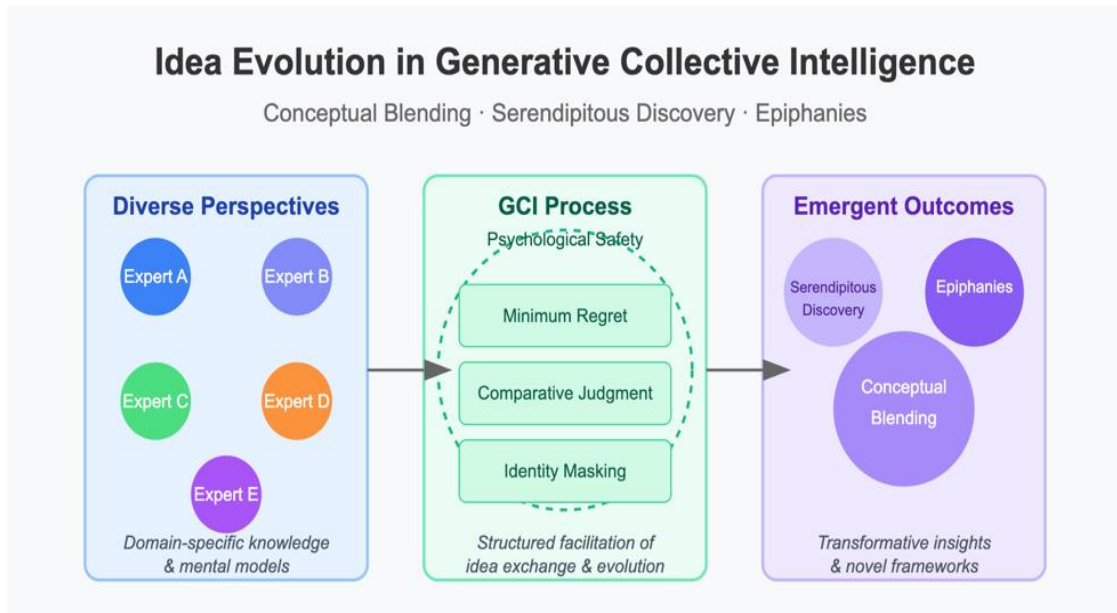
Idea Evolution in Generative Collective Intelligence

Conceptual Blending · Serendipitous Discovery · Epiphanies

Diverse Perspectives

Expert A

Expert B

Expert C

Expert D

Expert E

Domain-specific knowledge & mental models

GCI Process

Psychological Safety

Minimum Regret

Comparative Judgment

Identity Masking

Structured facilitation of idea exchange & evolution

Emergent Outcomes

Serendipitous Discovery

Epiphanies

Conceptual Blending

Transformative insights & novel frameworks